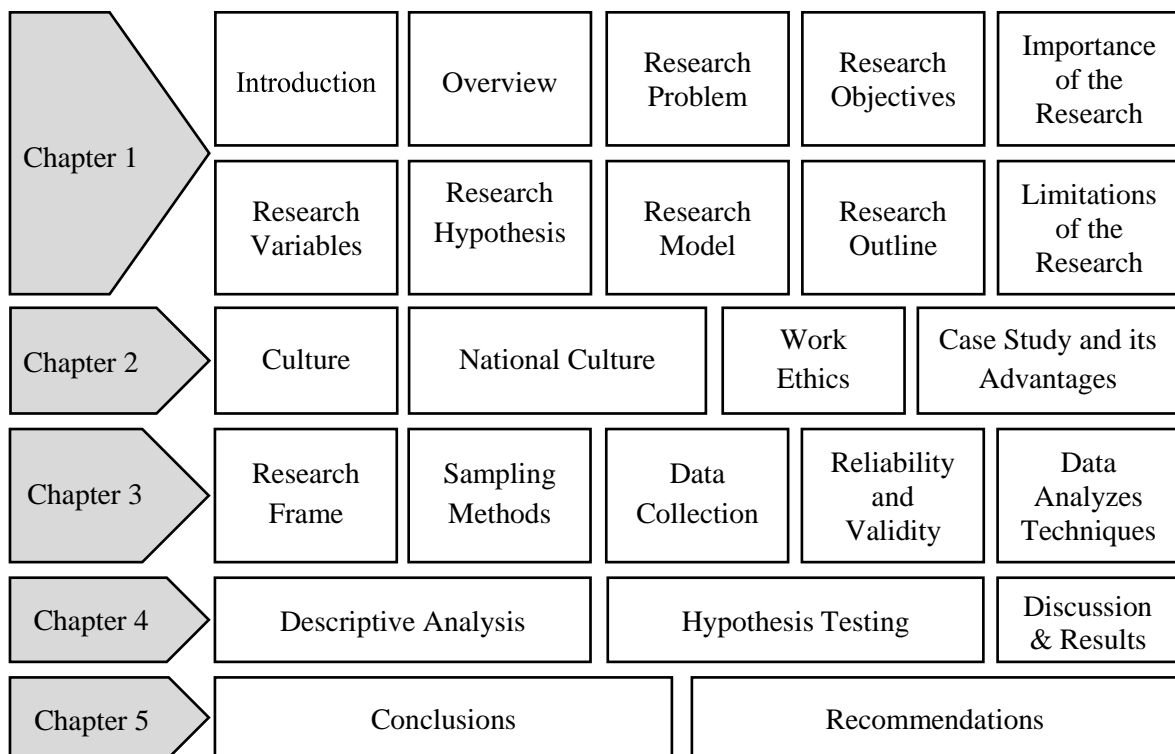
Chapter 1

Introduction

Overview

Research Problem

Research Objectives

Importance of the Research

Research Variables

Research Hypothesis

Research Model

Research Outline

Limitations of the Research

Chapter 2

Culture

National Culture

Work Ethics

Case Study and its Advantages

Chapter 3

Research Frame

Sampling Methods

Data Collection

Reliability and Validity

Data Analyzes Techniques

Chapter 4

Descriptive Analysis

Hypothesis Testing

Discussion & Results

Chapter 5

Conclusions

Recommendations